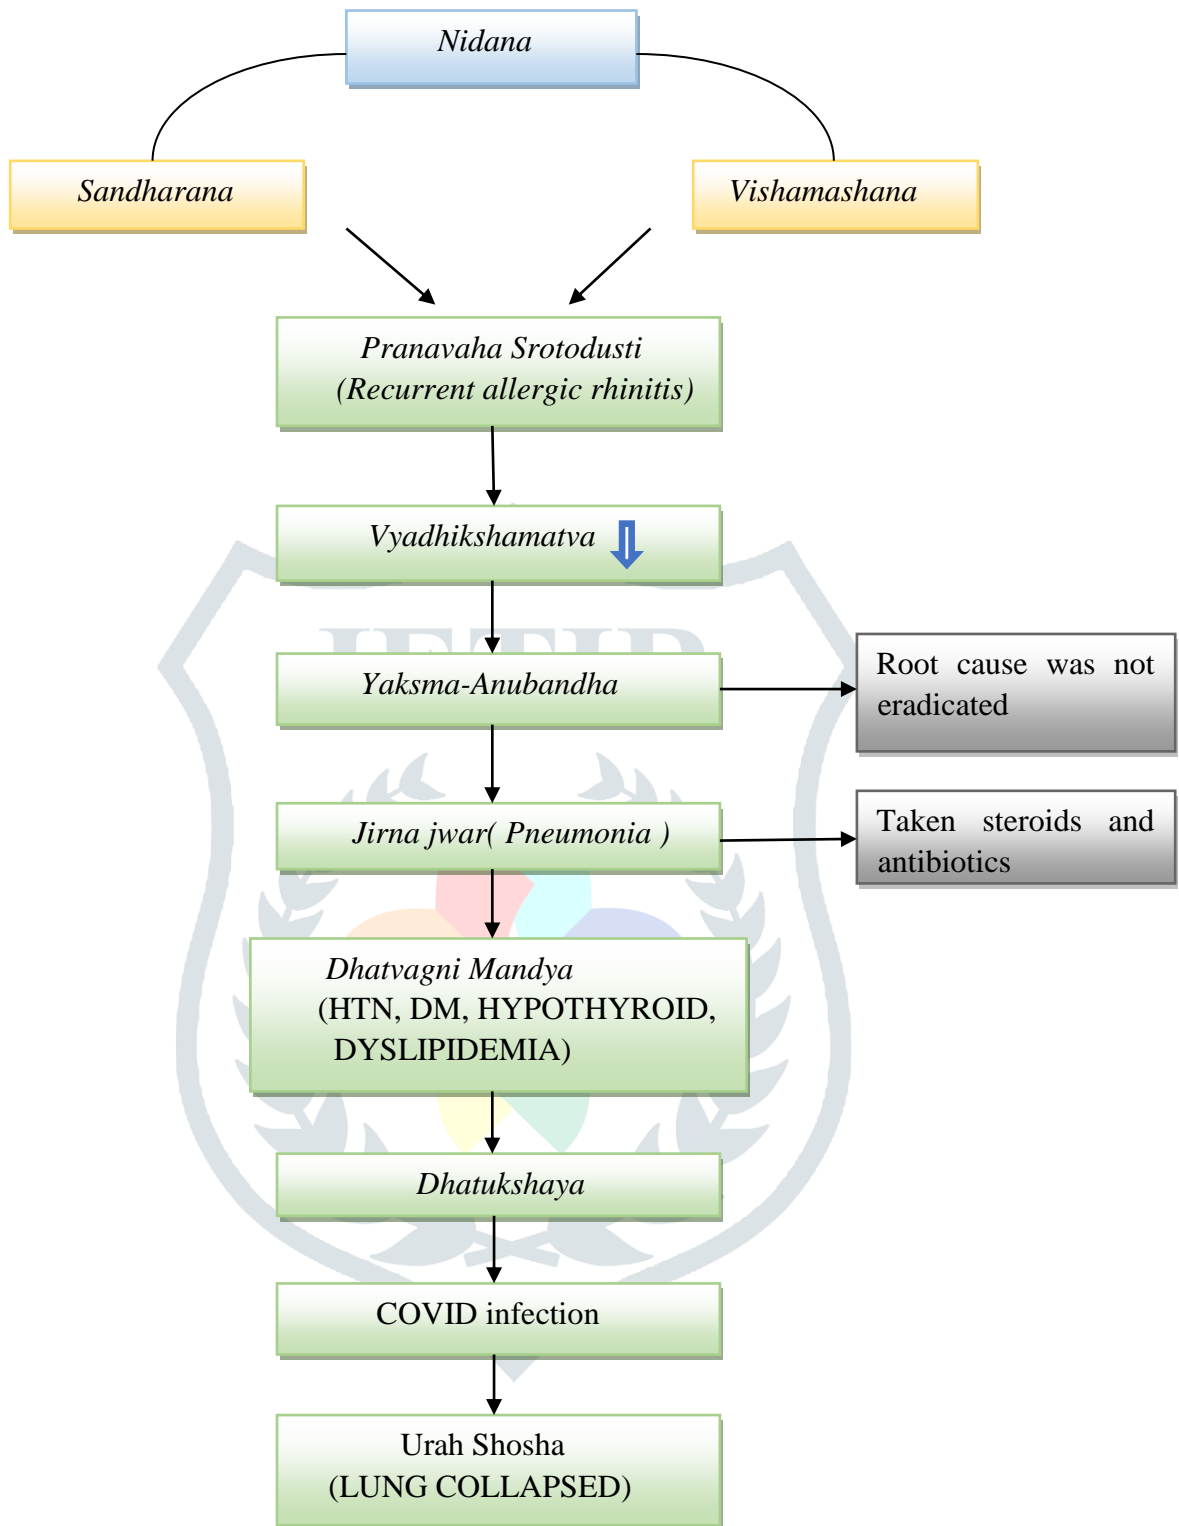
Nidana

Sandharana

Vishamashana

Pranavaha Srotodusti (Recurrent allergic rhinitis)

Vyadhikshamatva ⇩

Yaksma-Anubandha

Root cause was not eradicated

Jirna jwar( Pneumonia )

Taken steroids and antibiotics

Dhatvagni Mandya (HTN, DM, HYPOTHYROID, DYSLIPIDEMIA)

Dhatukshaya

COVID infection

Urah Shosha (LUNG COLLAPSED)